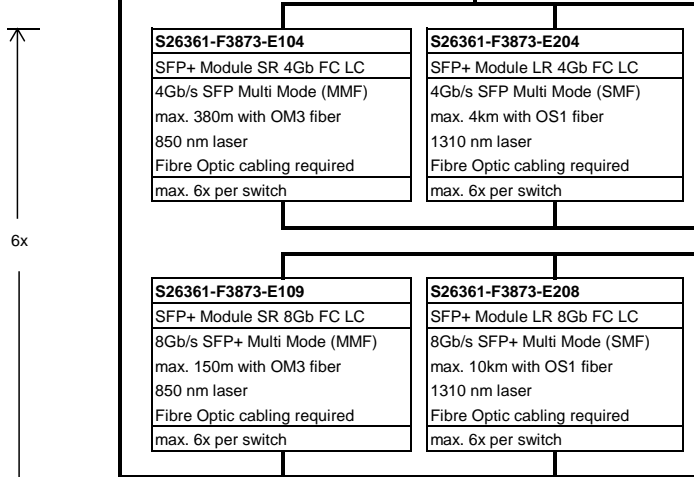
6x

| S26361-F3873-E104 |
|---|
| SFP+ Module SR 4Gb FC LC |
| 4Gb/s SFP Multi Mode (MMF) |
| max. 380m with OM3 fiber |
| 850 nm laser |
| Fibre Optic cabling required |
| max. 6x per switch |

| S26361-F3873-E204 |
|---|
| SFP+ Module LR 4Gb FC LC |
| 4Gb/s SFP Multi Mode (SMF) |
| max. 4km with OS1 fiber |
| 1310 nm laser |
| Fibre Optic cabling required |
| max. 6x per switch |

| S26361-F3873-E109 |
|---|
| SFP+ Module SR 8Gb FC LC |
| 8Gb/s SFP+ Multi Mode (MMF) |
| max. 150m with OM3 fiber |
| 850 nm laser |
| Fibre Optic cabling required |
| max. 6x per switch |

| S26361-F3873-E208 |
|---|
| SFP+ Module LR 8Gb FC LC |
| 8Gb/s SFP+ Multi Mode (SMF) |
| max. 10km with OS1 fiber |
| 1310 nm laser |
| Fibre Optic cabling required |
| max. 6x per switch |